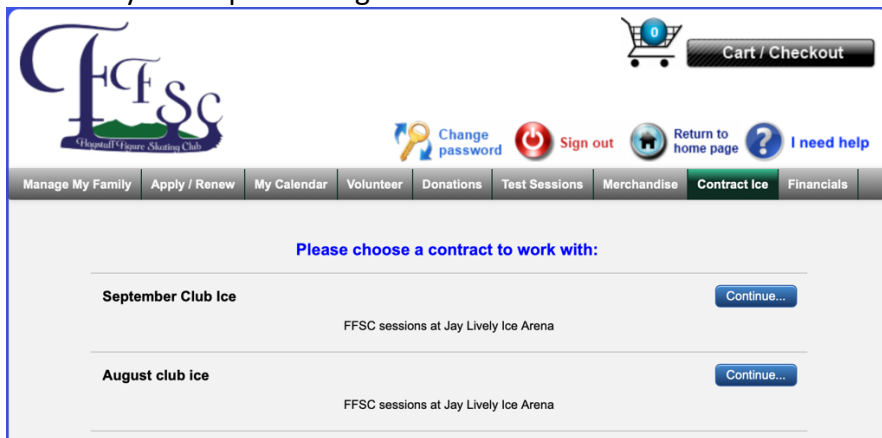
FFSC
Flagstaff Figure Skating Club

0
Cart / Checkout

Change password
Sign out
Return to home page
I need help

Manage My Family | Apply / Renew | My Calendar | Volunteer | Donations | Test Sessions | Merchandise | Contract Ice | Financials

Please choose a contract to work with:

September Club Ice
Continue...
FFSC sessions at Jay Lively Ice Arena

August club ice
Continue...
FFSC sessions at Jay Lively Ice Arena